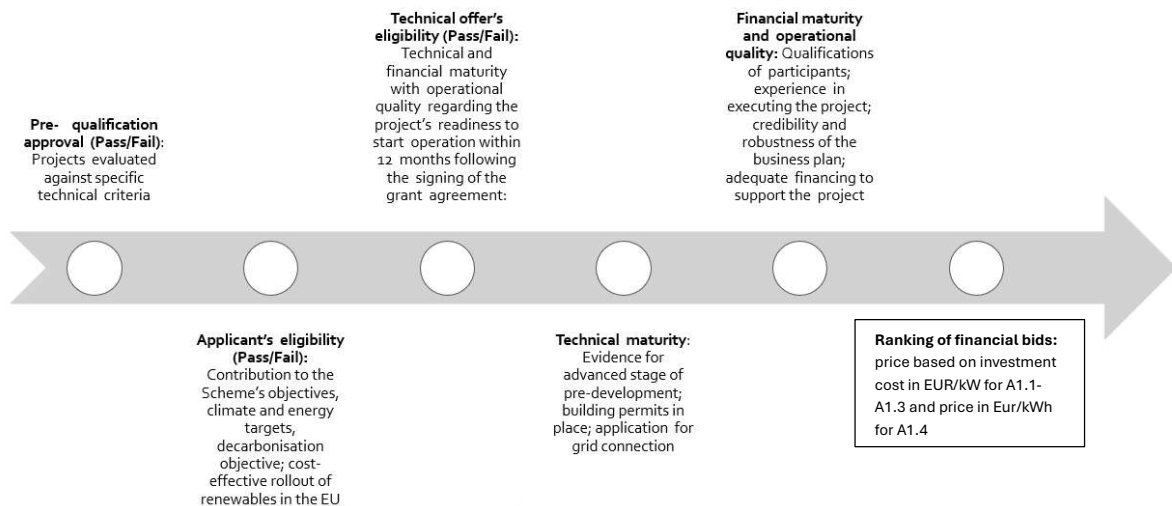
**Pre- qualification approval (Pass/Fail)**: Projects evaluated against specific technical criteria

**Applicant's eligibility (Pass/Fail):** Contribution to the Scheme's objectives, climate and energy targets, decarbonisation objective; cost-effective rollout of renewables in the EU

**Technical offer's eligibility (Pass/Fail):** Technical and financial maturity with operational quality regarding the project's readiness to start operation within 12 months following the signing of the grant agreement:

**Technical maturity**: Evidence for advanced stage of pre-development; building permits in place; application for grid connection

**Financial maturity and operational quality:** Qualifications of participants; experience in executing the project; credibility and robustness of the business plan; adequate financing to support the project

**Ranking of financial bids:** price based on investment cost in EUR/kW for A1.1-A1.3 and price in Eur/kWh for A1.4